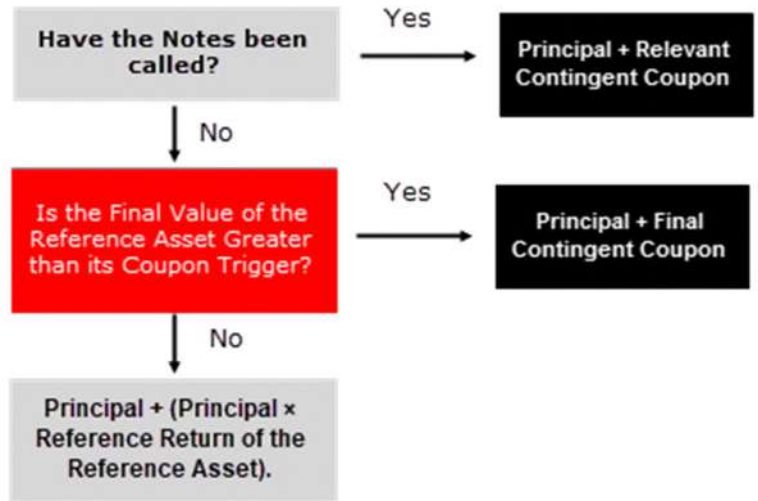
Have the Notes been called?

Yes

Principal + Relevant Contingent Coupon

No

Is the Final Value of the Reference Asset Greater than its Coupon Trigger?

Yes

Principal + Final Contingent Coupon

No

Principal + (Principal × Reference Return of the Reference Asset).